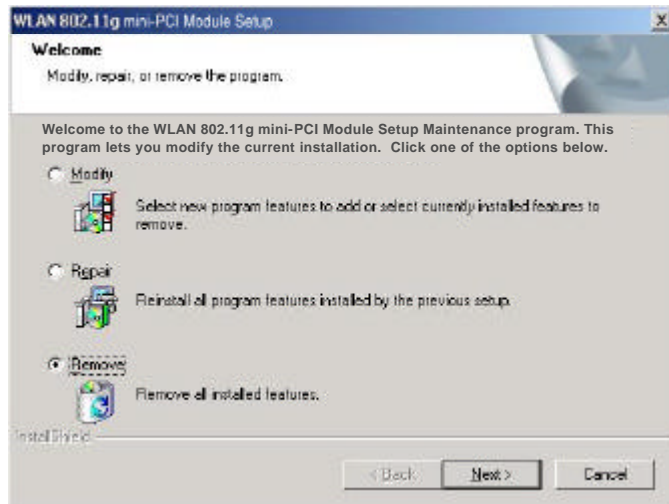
WLAN 802.11g mini-PCI Module Setup

×

Welcome

Modify, repair, or remove the program.

Welcome to the WLAN 802.11g mini-PCI Module Setup Maintenance program. This program lets you modify the current installation. Click one of the options below.

Modify

Select new program features to add or select currently installed features to remove.

Repair

Reinstall all program features installed by the previous setup.

Remove

Remove all installed features.

InstallShield

< Back

Next >

Cancel